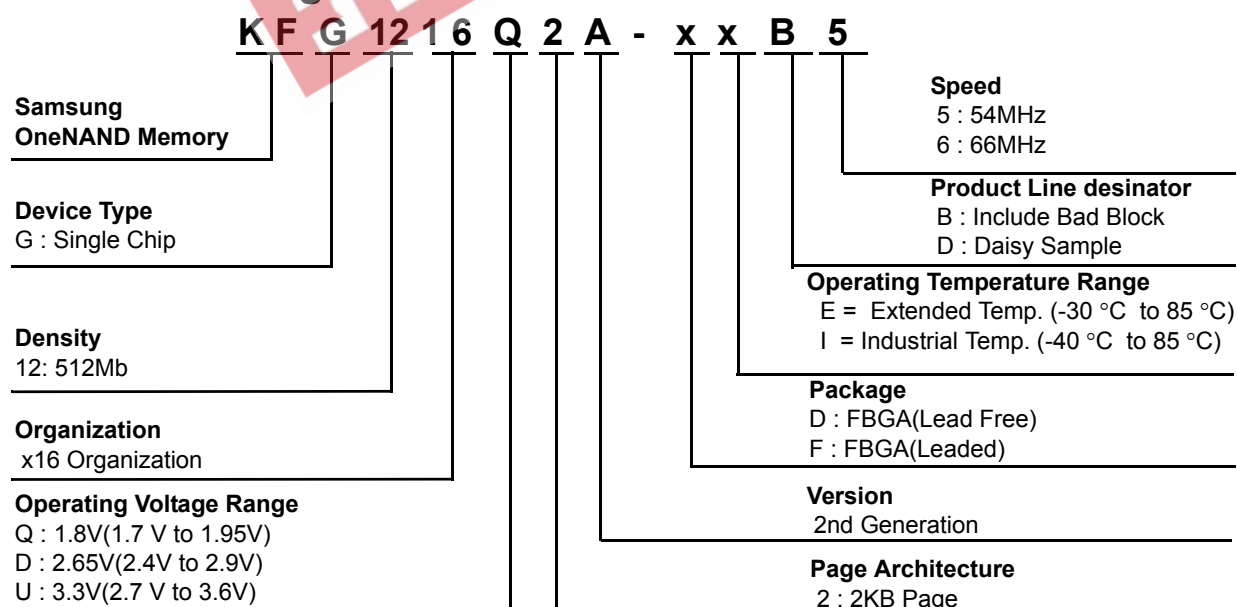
K F G 12 1 6 Q 2 A - x x B 5

Samsung
OneNAND Memory

Device Type
G : Single Chip

Density
12: 512Mb

Organization
x16 Organization

Operating Voltage Range
Q : 1.8V(1.7 V to 1.95V)
D : 2.65V(2.4V to 2.9V)
U : 3.3V(2.7 V to 3.6V)

Speed
5 : 54MHz
6 : 66MHz

Product Line desinator
B : Include Bad Block
D : Daisy Sample

Operating Temperature Range
E = Extended Temp. (-30 °C to 85 °C)
I = Industrial Temp. (-40 °C to 85 °C)

Package
D : FBGA(Lead Free)
F : FBGA(Leaded)

Version
2nd Generation

Page Architecture
2 : 2KB Page